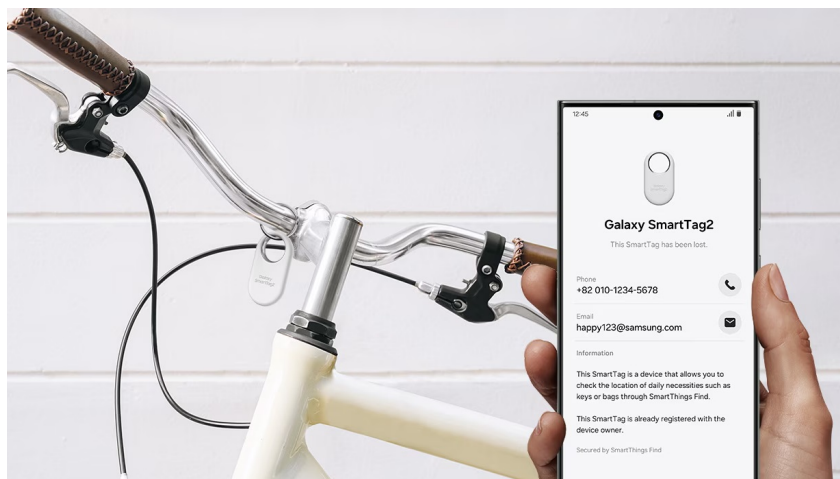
12:45

Galaxy SmartTag2

This SmartTag has been lost.

Phone
+82 010-1234-5678

Email
happy123@samsung.com

Information

This SmartTag is a device that allows you to check the location of daily necessities such as keys or bags through SmartThings Find.

This SmartTag is already registered with the device owner.

Secured by SmartThings Find